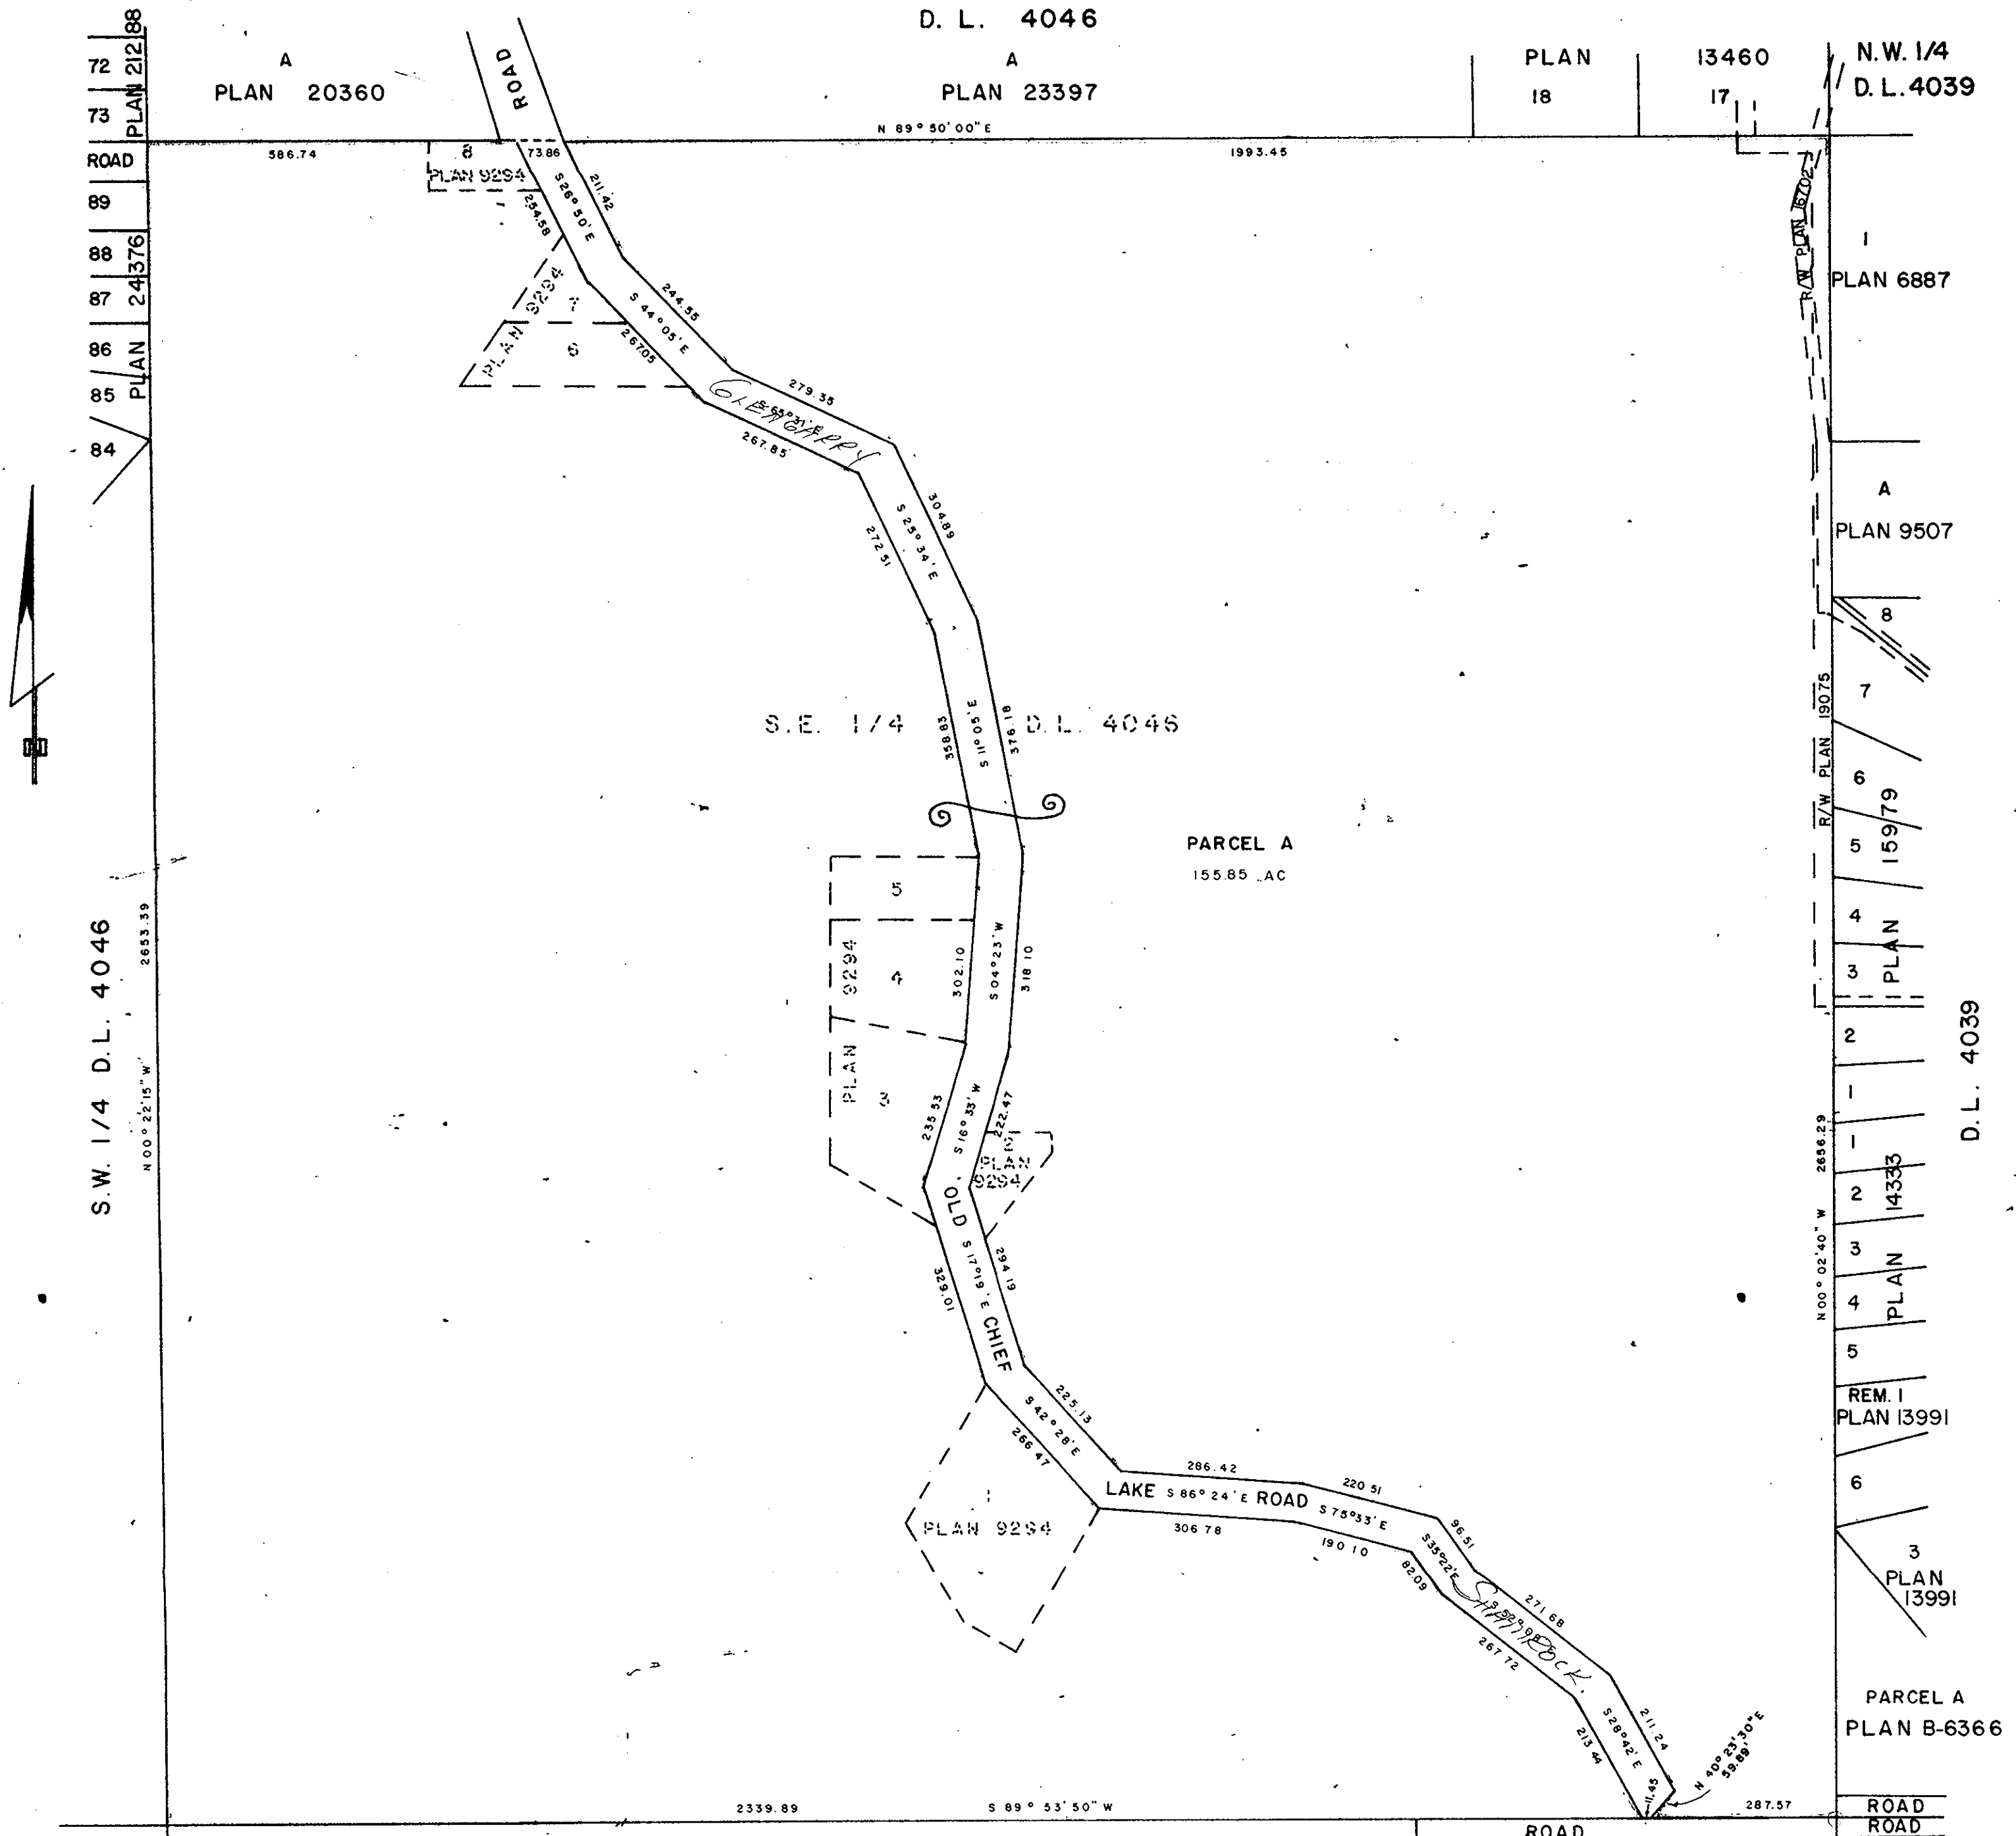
D. L. 4046

72
73
PLAN 21288
A
PLAN 20360
ROAD
A
PLAN 23397
PLAN
18
13460
17
N.W. 1/4
D. L. 4039

N 89° 50' 00" E
586.74
73.86
1993.45
ROAD
89
88
87
86
85
84
PLAN 24376
8
PLAN 9294
211.42
S 26° 50' E
254.58
PLAN 9294
7
6
244.55
S 44° 05' E
267.05
279.35
Glenhappy
267.85
304.89
S 25° 34' E
272.51
R/W PLAN 16702
1
PLAN 6887
A
PLAN 9507
8
7
R/W PLAN 19075
6
5
PLAN 15979
4
3

S.E. 1/4 D.L. 4046
358.83
S 11° 05' E
376.18

PARCEL A
155.85 AC

5
PLAN 9294
4
302.10
S 04° 23' W
318.10
PLAN
3
235.53
S 16° 33' W
222.47
PLAN 9294
OLD
S 17° 19' E
CHIEF
329.01
294.19

S.W. 1/4 D.L. 4046
2653.39
N 00° 22' 15" W

2
1
1
2
3
4
5
PLAN 14333
2656.29
N 00° 02' 40" W
D. L. 4039
REM. 1
PLAN 13991
6
3
PLAN 13991

225.13
S 42° 28' E
266.47
LAKE S 86° 24' E ROAD
286.42
306.78
220.51
S 75° 33' E
190.10
96.51
S 35° 22' E
82.09
Shamrock
271.68
267.72
1
PLAN 9294
S 28° 42' E
211.24
213.44
11.45
N 40° 23' 30" E
39.88
PARCEL A
PLAN B-6366

2339.89
S 89° 53' 50" W
287.57
ROAD
ROAD
ROAD